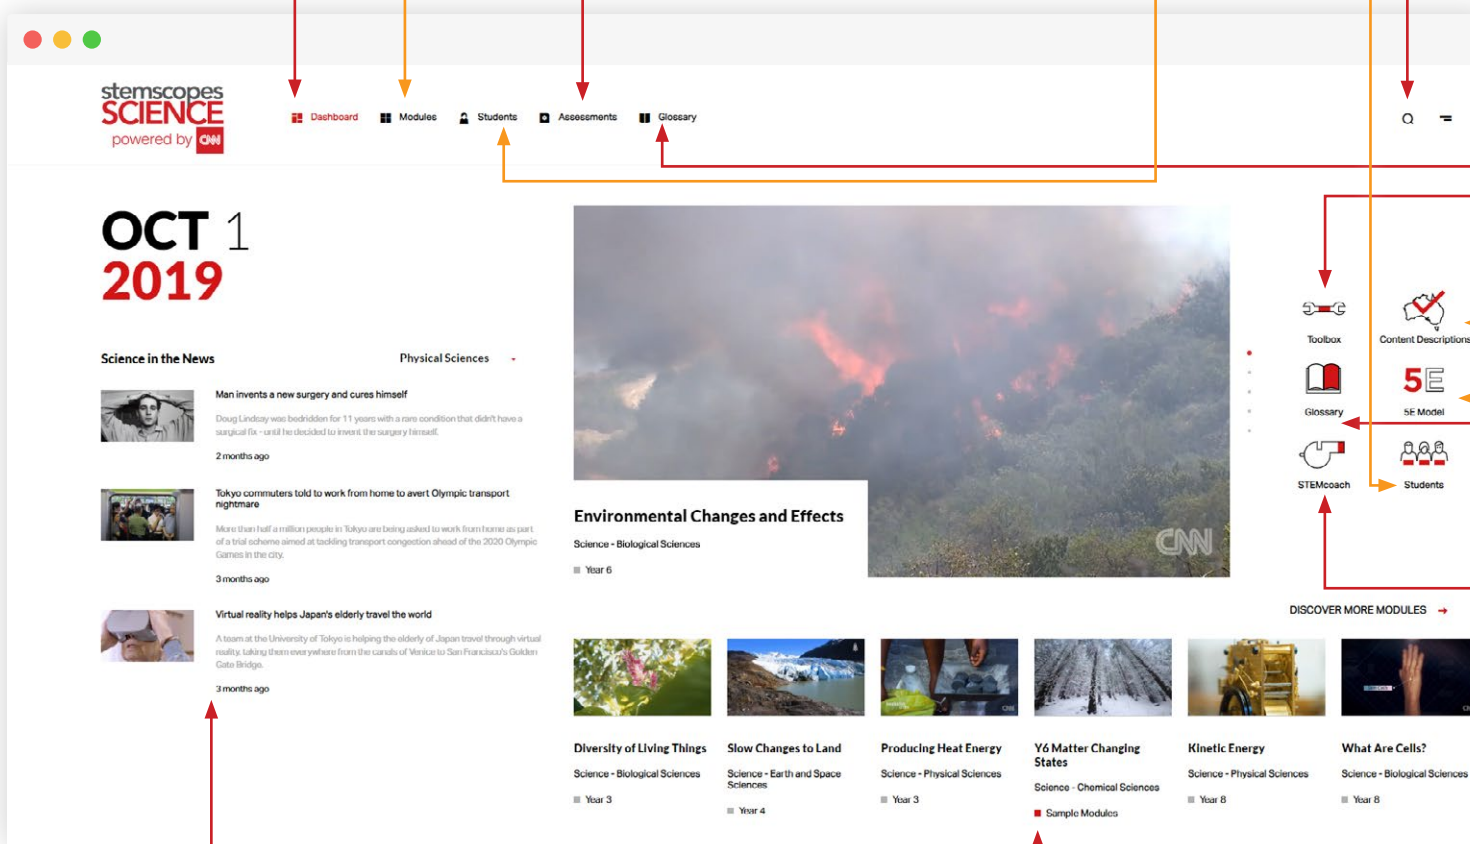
stemscopes SCIENCE powered by CNN

Dashboard Modules Students Assessments Glossary

OCT 1
2019

Science in the News

Physical Sciences

Man invents a new surgery and cures himself

Doug Lindsay was bedridden for 11 years with a rare condition that didn't have a surgical fix - until he decided to invent the surgery himself.

2 months ago

Tokyo commuters told to work from home to avert Olympic transport nightmare

More than half a million people in Tokyo are being asked to work from home as part of a trial scheme aimed at tackling transport congestion ahead of the 2020 Olympic Games in the city.

3 months ago

Virtual reality helps Japan's elderly travel the world

A team at the University of Tokyo is helping the elderly of Japan travel through virtual reality, taking them everywhere from the canals of Venice to San Francisco's Golden Gate Bridge.

3 months ago

Environmental Changes and Effects

Science - Biological Sciences

Year 6

CNN

Toolbox

Content Descriptions

Glossary

5E

5E Model

STEMcoach

Students

DISCOVER MORE MODULES

Diversity of Living Things
Science - Biological Sciences
Year 3

Slow Changes to Land
Science - Earth and Space Sciences
Year 4

Producing Heat Energy
Science - Physical Sciences
Year 3

Y6 Matter Changing States
Science - Chemical Sciences
Sample Modules

Kinetic Energy
Science - Physical Sciences
Year 8

What Are Cells?
Science - Biological Sciences
Year 8